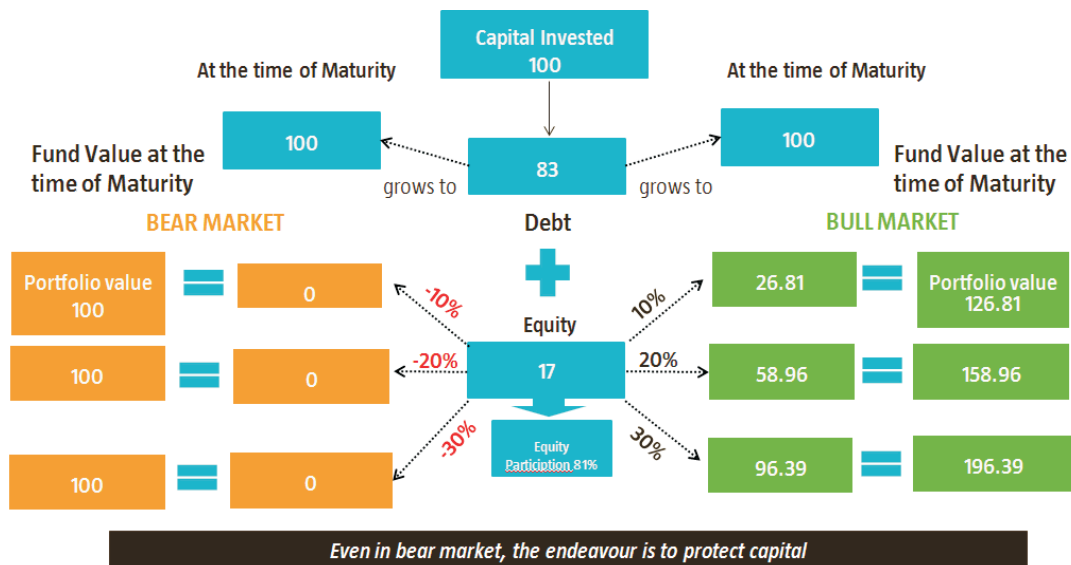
Capital Invested
100

At the time of Maturity

At the time of Maturity

100

100

Fund Value at the time of Maturity

83

Fund Value at the time of Maturity

grows to

grows to

Debt

BEAR MARKET

BULL MARKET

Portfolio value 100

0

-10%

10%

26.81

Portfolio value 126.81

Equity

100

0

-20%

17

20%

58.96

158.96

-30%

Equity Participion 81%

30%

100

0

96.39

196.39

Even in bear market, the endeavour is to protect capital